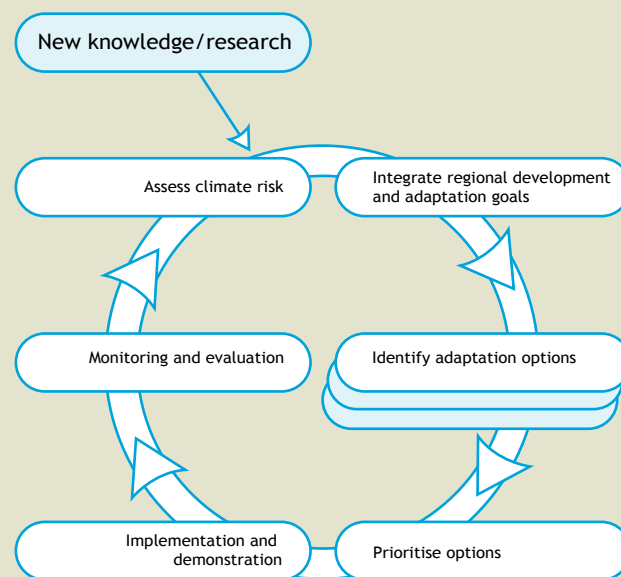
New knowledge/research

Assess climate risk

Integrate regional development and adaptation goals

Monitoring and evaluation

Identify adaptation options

Implementation and demonstration

Prioritise options